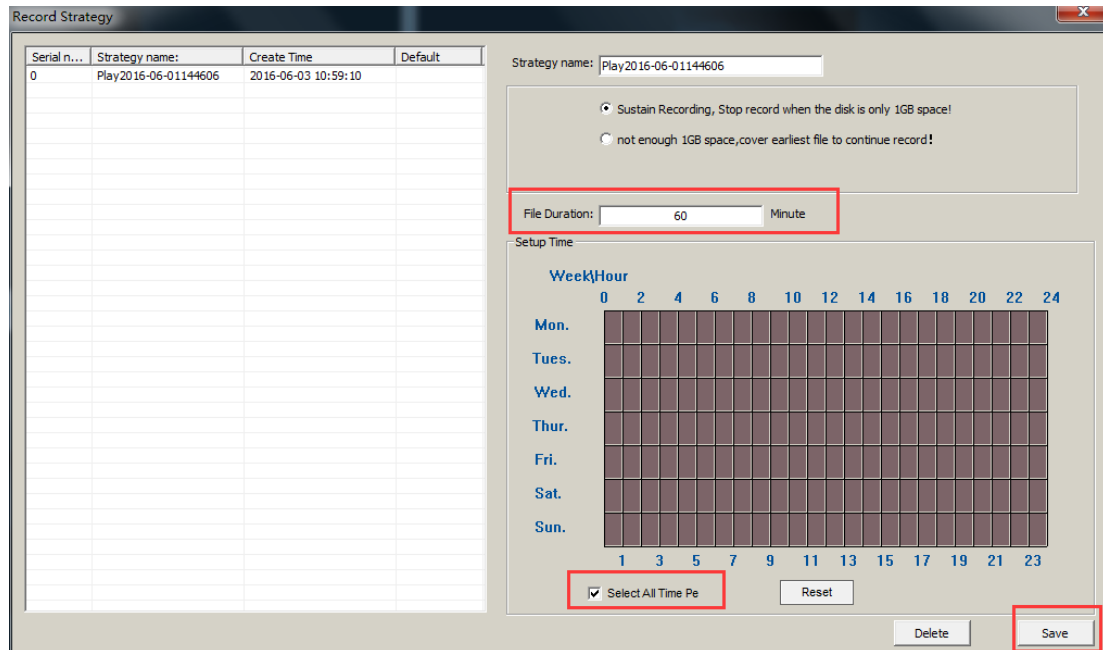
Record Strategy

| Serial n... | Strategy name: | Create Time | Default |
|---|---|---|---|
| 0 | Play2016-06-01144606 | 2016-06-03 10:59:10 | |

Strategy name: Play2016-06-01144606

Sustain Recording, Stop record when the disk is only 1GB space!

not enough 1GB space,cover earliest file to continue record!

File Duration: 60 Minute

Setup Time

Week\Hour

0 2 4 6 8 10 12 14 16 18 20 22 24

Mon.
Tues.
Wed.
Thur.
Fri.
Sat.
Sun.

1 3 5 7 9 11 13 15 17 19 21 23

Select All Time Pe

Reset

Delete

Save